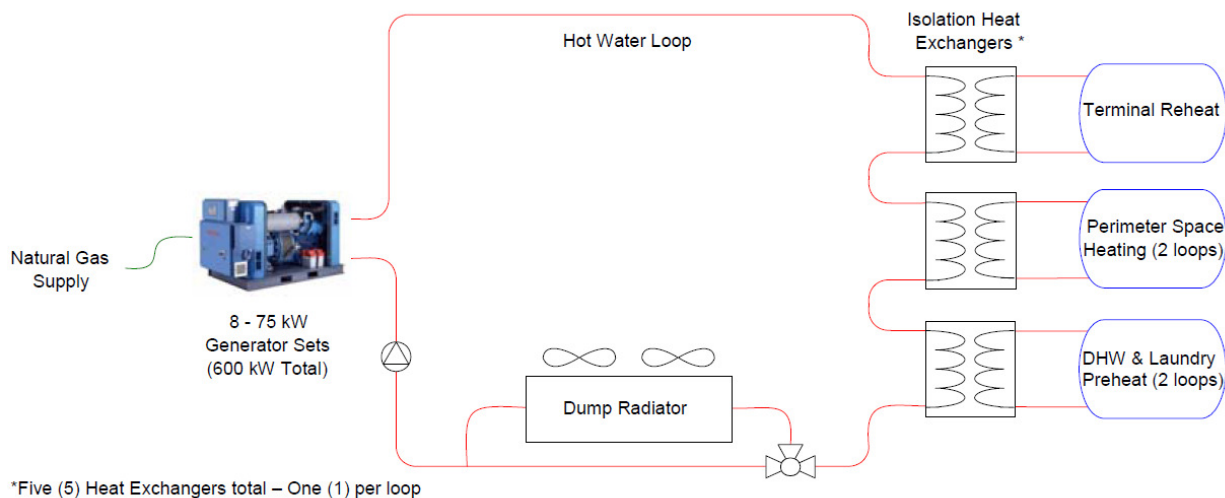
Hot Water Loop

Isolation Heat Exchangers *

Terminal Reheat

Perimeter Space Heating (2 loops)

DHW & Laundry Preheat (2 loops)

Natural Gas Supply

8 - 75 kW Generator Sets (600 kW Total)

Dump Radiator

*Five (5) Heat Exchangers total – One (1) per loop